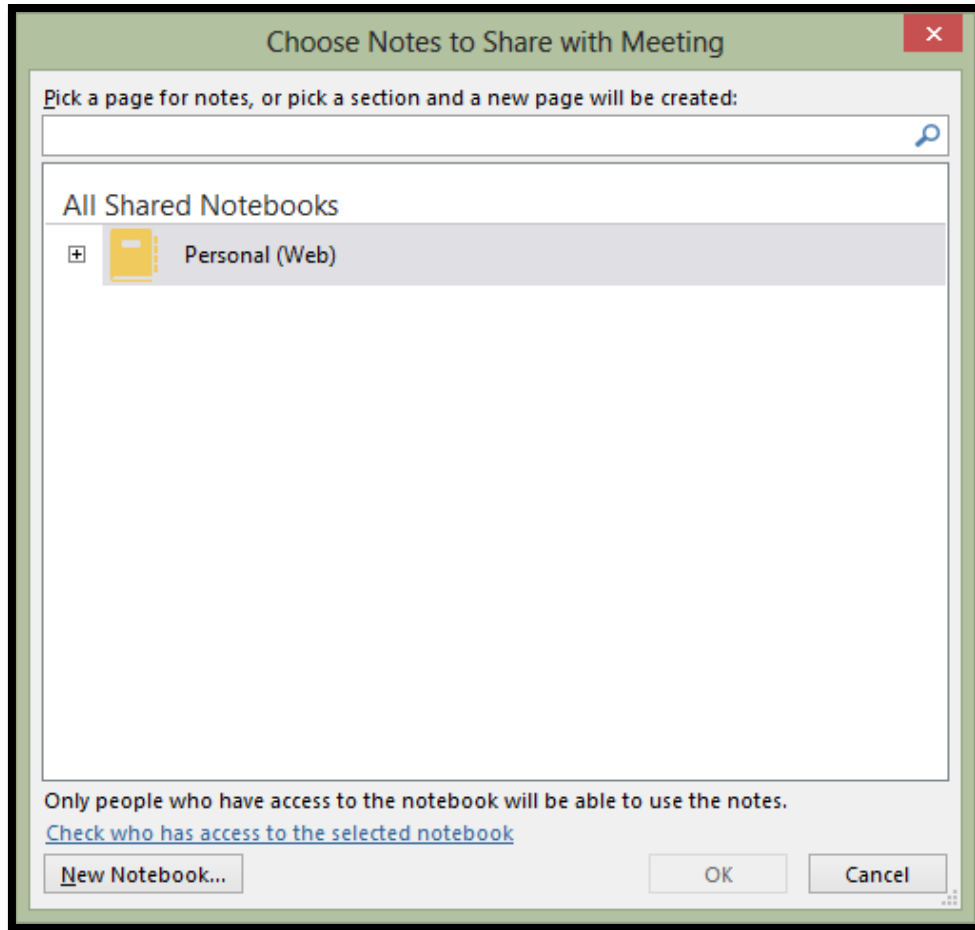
Choose Notes to Share with Meeting

Pick a page for notes, or pick a section and a new page will be created:

All Shared Notebooks

Personal (Web)

Only people who have access to the notebook will be able to use the notes.

Check who has access to the selected notebook

New Notebook...

OK

Cancel